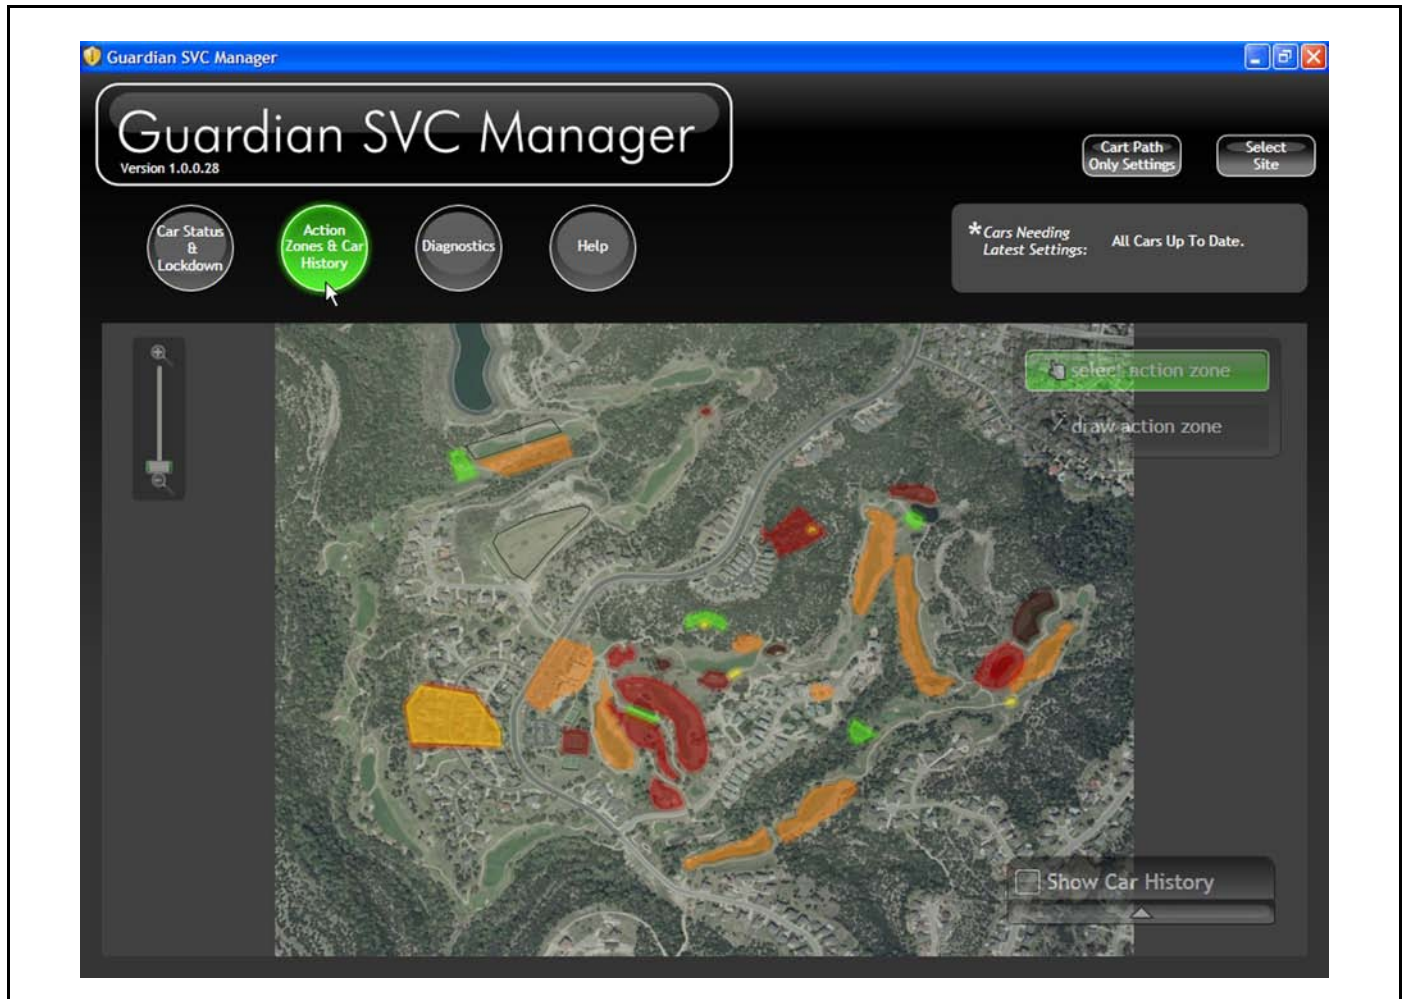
Guardian SVC Manager

Guardian SVC Manager
Version 1.0.0.28

Cart Path Only Settings

Select Site

Car Status & Lockdown

Action Zones & Car History

Diagnostics

Help

*Cars Needing Latest Settings: All Cars Up To Date.

select action zone

draw action zone

Show Car History